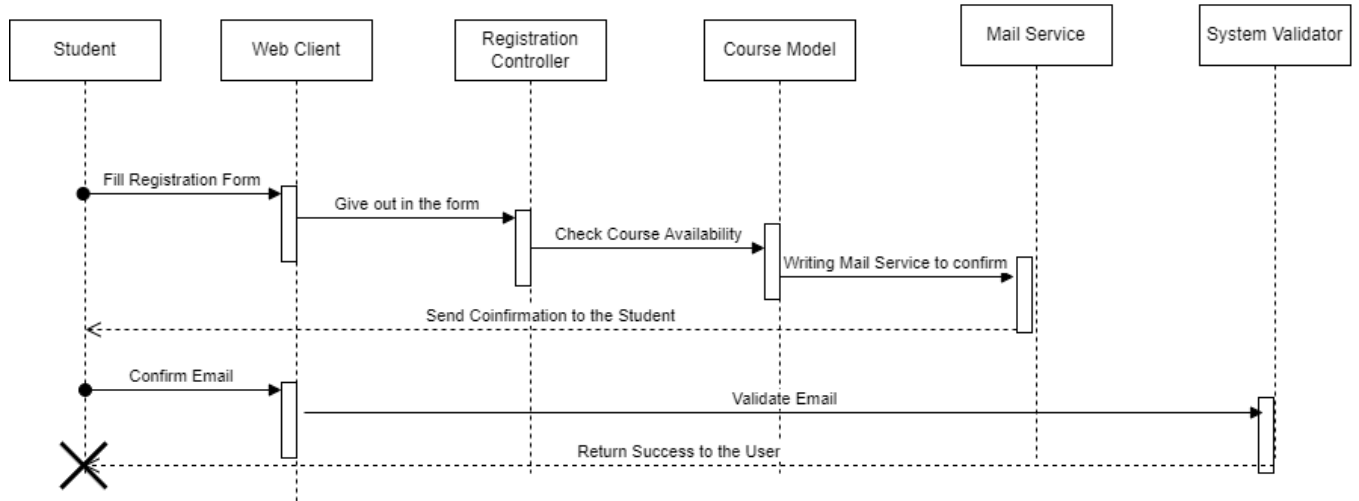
Student

Web Client

Registration Controller

Course Model

Mail Service

System Validator

Fill Registration Form

Give out in the form

Check Course Availability

Writing Mail Service to confirm

Send Coinfirmation to the Student

Confirm Email

Validate Email

Return Success to the User